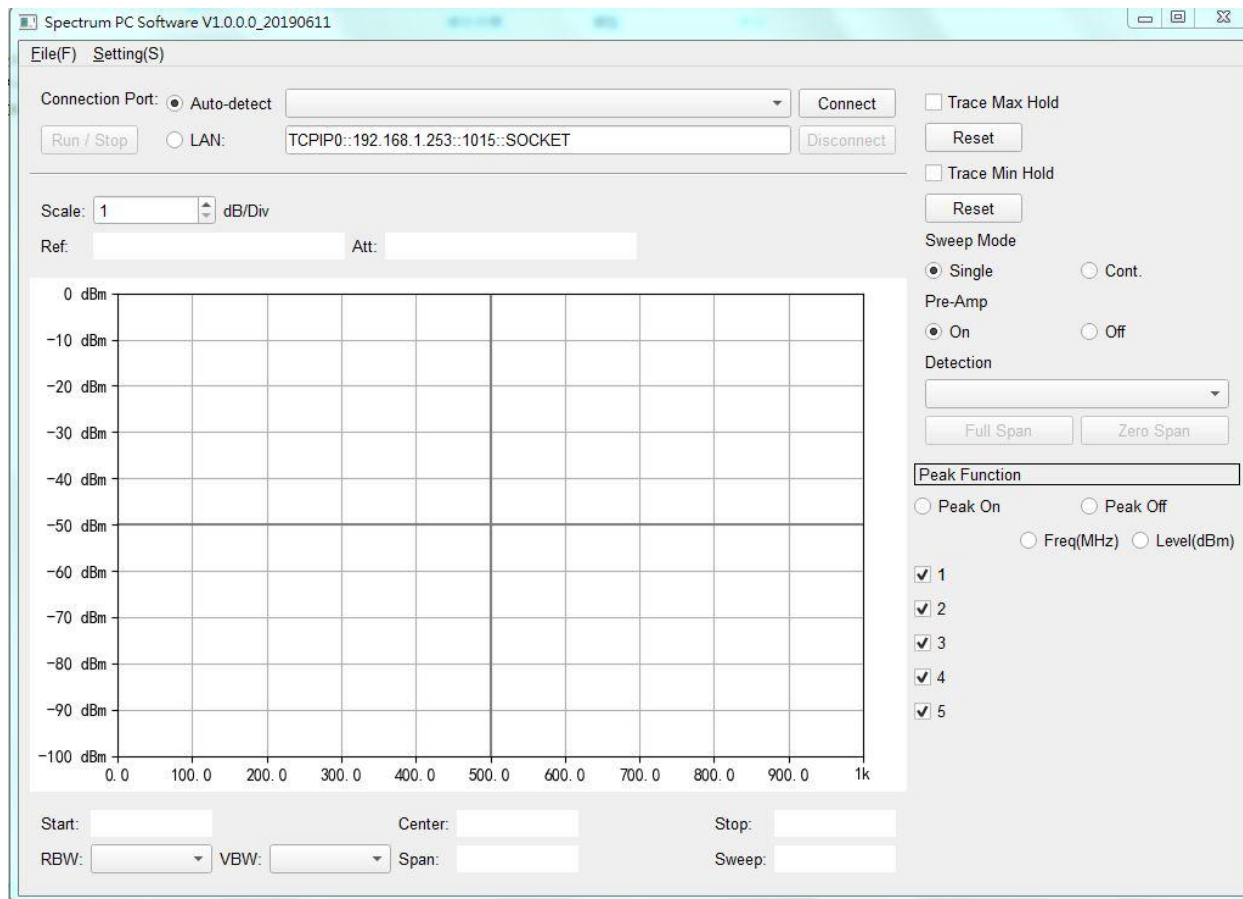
Spectrum PC Software V1.0.0.0_20190611

File(F) Setting(S)

Connection Port: Auto-detect
Connect
Run / Stop
LAN:
TCPIP0::192.168.1.253::1015::SOCKET
Disconnect

Scale: 1 dB/Div
Ref:
Att:

0 dBm
-10 dBm
-20 dBm
-30 dBm
-40 dBm
-50 dBm
-60 dBm
-70 dBm
-80 dBm
-90 dBm
-100 dBm
0.0
100.0
200.0
300.0
400.0
500.0
600.0
700.0
800.0
900.0
1k

Start:
Center:
Stop:
RBW:
VBW:
Span:
Sweep:

Trace Max Hold
Reset
Trace Min Hold
Reset
Sweep Mode
Single
Cont.
Pre-Amp
On
Off
Detection
Full Span
Zero Span
Peak Function
Peak On
Peak Off
Freq(MHz)
Level(dBm)
1
2
3
4
5